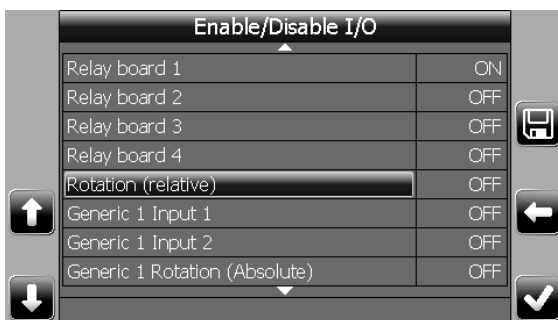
Enable/Disable I/O

| | |
|---|---|
| Relay board 1 | ON |
| Relay board 2 | OFF |
| Relay board 3 | OFF |
| Relay board 4 | OFF |
| Rotation (relative) | OFF |
| Generic 1 Input 1 | OFF |
| Generic 1 Input 2 | OFF |
| Generic 1 Rotation (Absolute) | OFF |